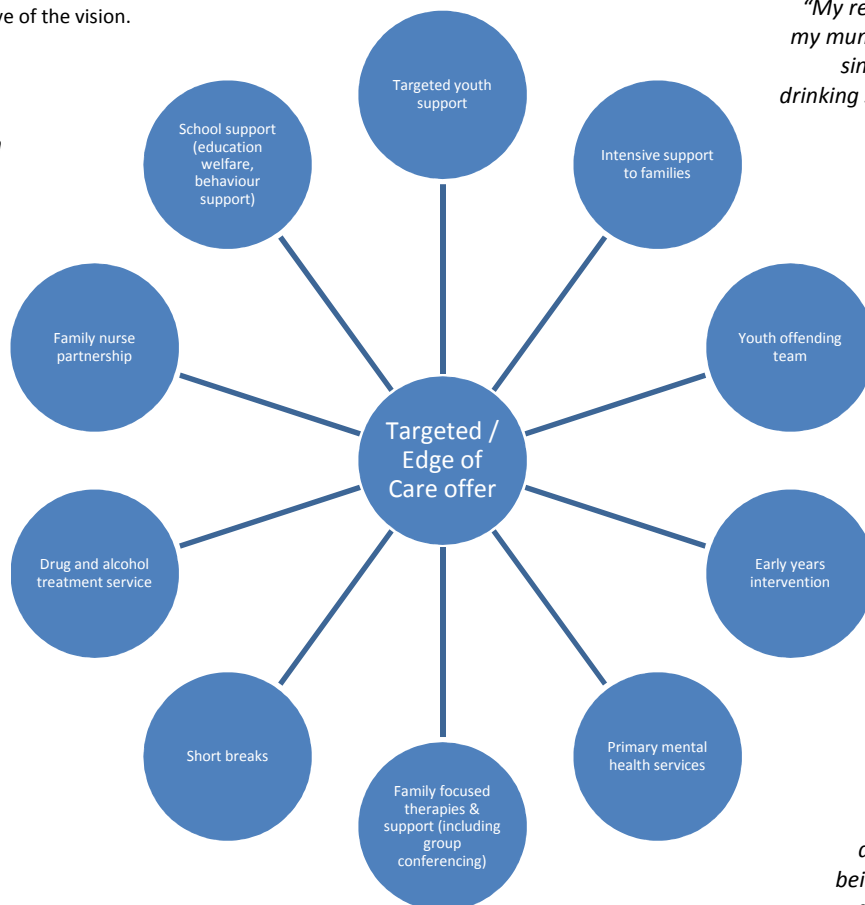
ve of the vision.

"My re
my mur
sin
drinking

Targeted youth support

School support (education welfare, behaviour support)

Intensive support to families

Family nurse partnership

Youth offending team

Targeted / Edge of Care offer

Drug and alcohol treatment service

Early years intervention

Short breaks

Primary mental health services

Family focused therapies & support (including group conferencing)

d
bei